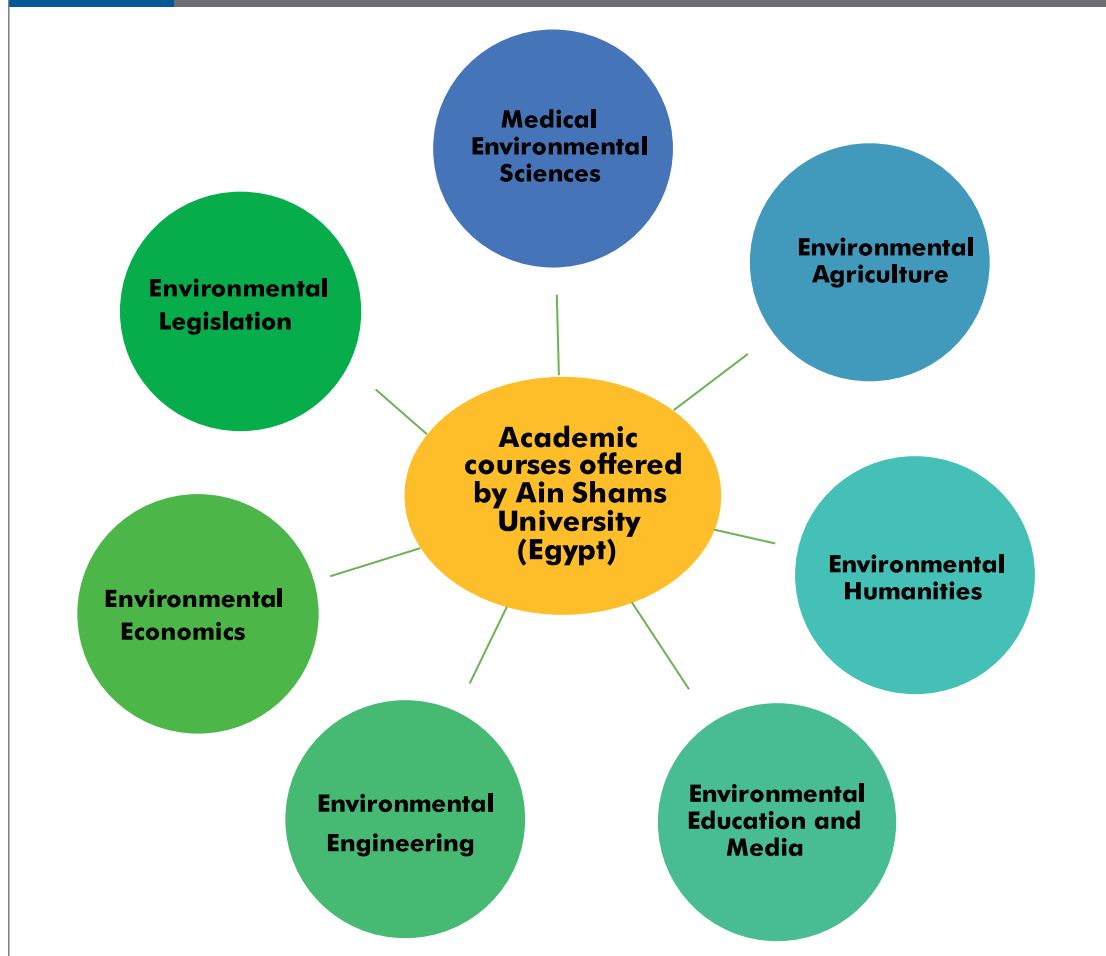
Academic courses offered by Ain Shams University (Egypt)

Medical Environmental Sciences

Environmental Agriculture

Environmental Humanities

Environmental Education and Media

Environmental Engineering

Environmental Economics

Environmental Legislation